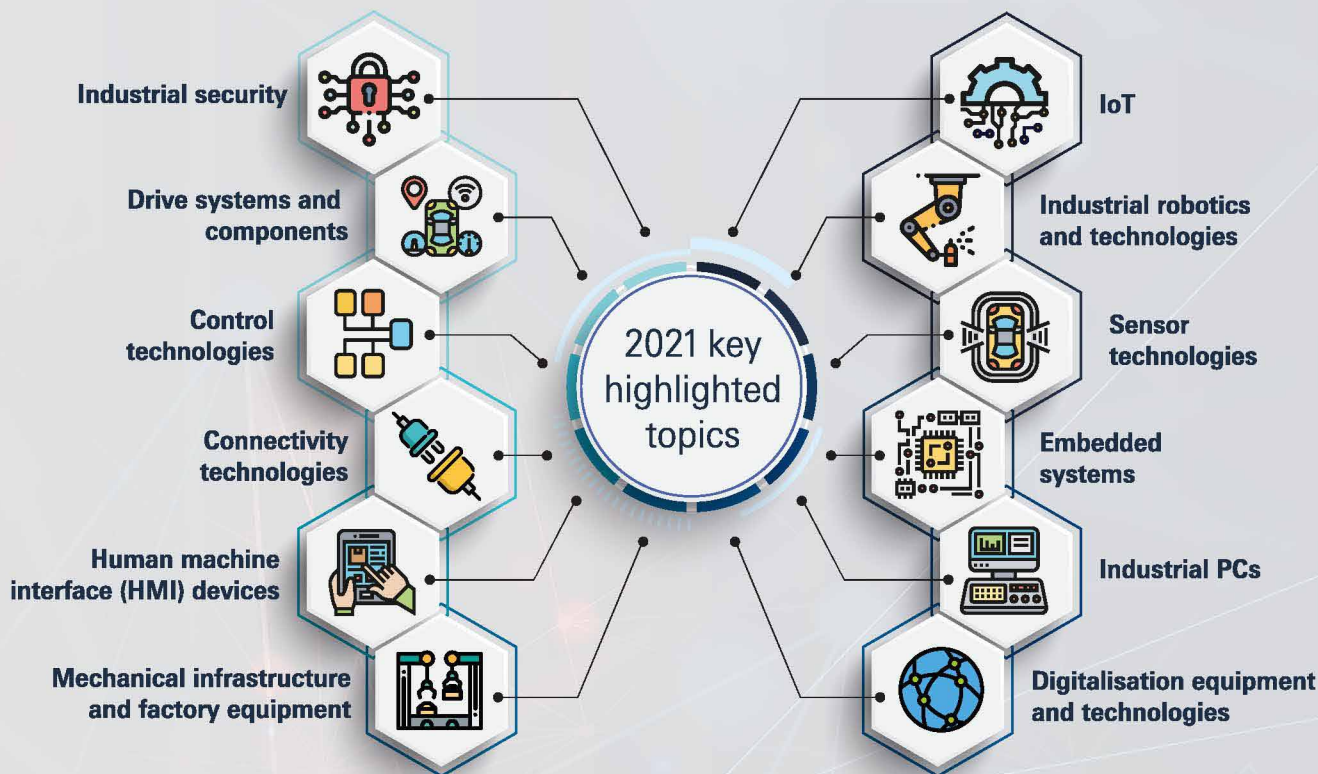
2021 key highlighted topics

Industrial security

Drive systems and components

Control technologies

Connectivity technologies

Human machine interface (HMI) devices

Mechanical infrastructure and factory equipment

IoT

Industrial robotics and technologies

Sensor technologies

Embedded systems

Industrial PCs

Digitalisation equipment and technologies